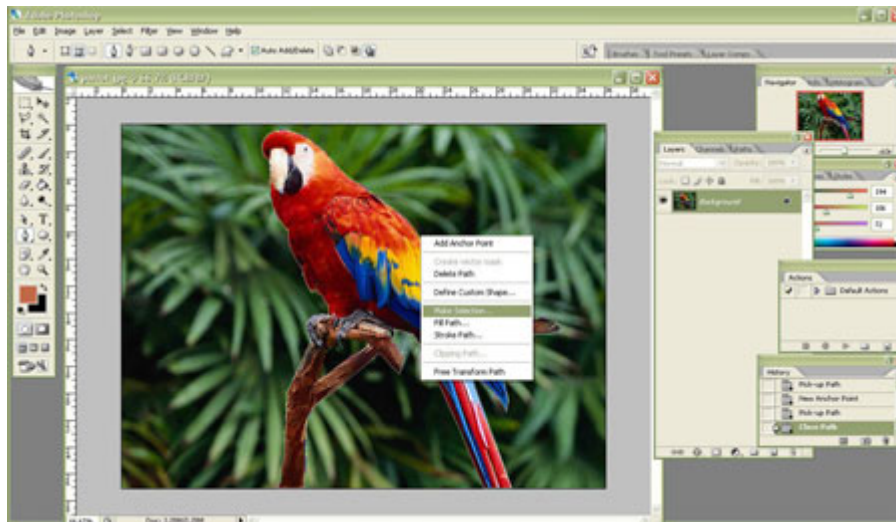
Adobe Photoshop
File Edit Image Layer Select Filter View Window Help
Auto Add/Delete
Brushes Tool Presets Layer Comps
Navigator
Layers Channels Paths
Normal Opacity: 100%
Lock: Fill: 100%
Background
Actions
Default Actions
History
Pick-up Path
New Anchor Point
Pick-up Path
Close Path
Add Anchor Point
Create vector mask
Delete Path
Define Custom Shape...
Make Selection...
Fill Path...
Stroke Path...
Clipping Path...
Free Transform Path
255
206
72